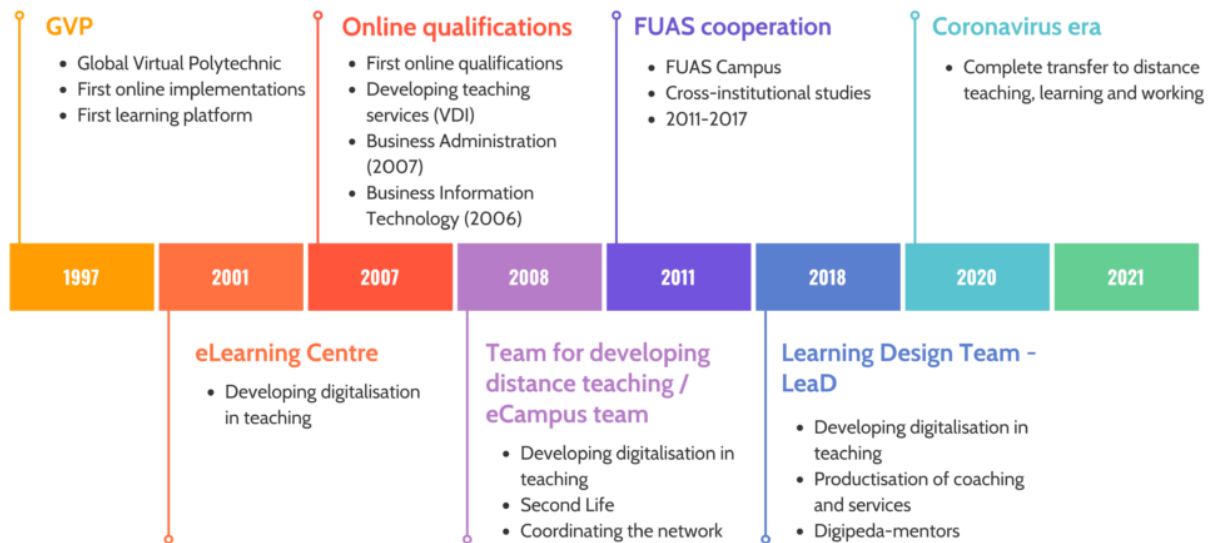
GVP

- Global Virtual Polytechnic
- First online implementations
- First learning platform

Online qualifications

- First online qualifications
- Developing teaching services (VDI)
- Business Administration (2007)
- Business Information Technology (2006)

FUAS cooperation

- FUAS Campus
- Cross-institutional studies
- 2011-2017

Coronavirus era

- Complete transfer to distance teaching, learning and working

| 1997 | 2001 | 2007 | 2008 | 2011 | 2018 | 2020 | 2021 |
|---|---|---|---|---|---|---|---|

eLearning Centre

- Developing digitalisation in teaching

Team for developing distance teaching / eCampus team

- Developing digitalisation in teaching
- Second Life
- Coordinating the network

Learning Design Team - LeaD

- Developing digitalisation in teaching
- Productisation of coaching and services
- Digipeda-mentors